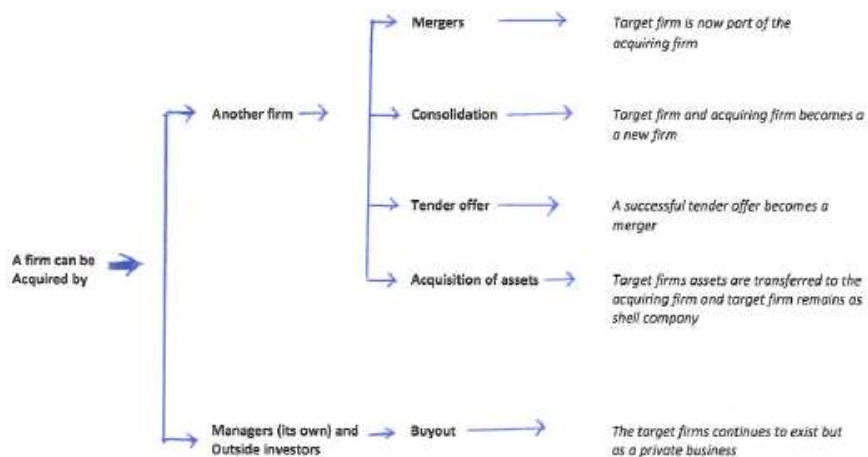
A firm can be Acquired by

Another firm

Mergers

Target firm is now part of the acquiring firm

Consolidation

Target firm and acquiring firm becomes a a new firm

Tender offer

A successful tender offer becomes a merger

Acquisition of assets

Target firms assets are transferred to the acquiring firm and target firm remains as shell company

Managers (its own) and Outside investors

Buyout

The target firms continues to exist but as a private business